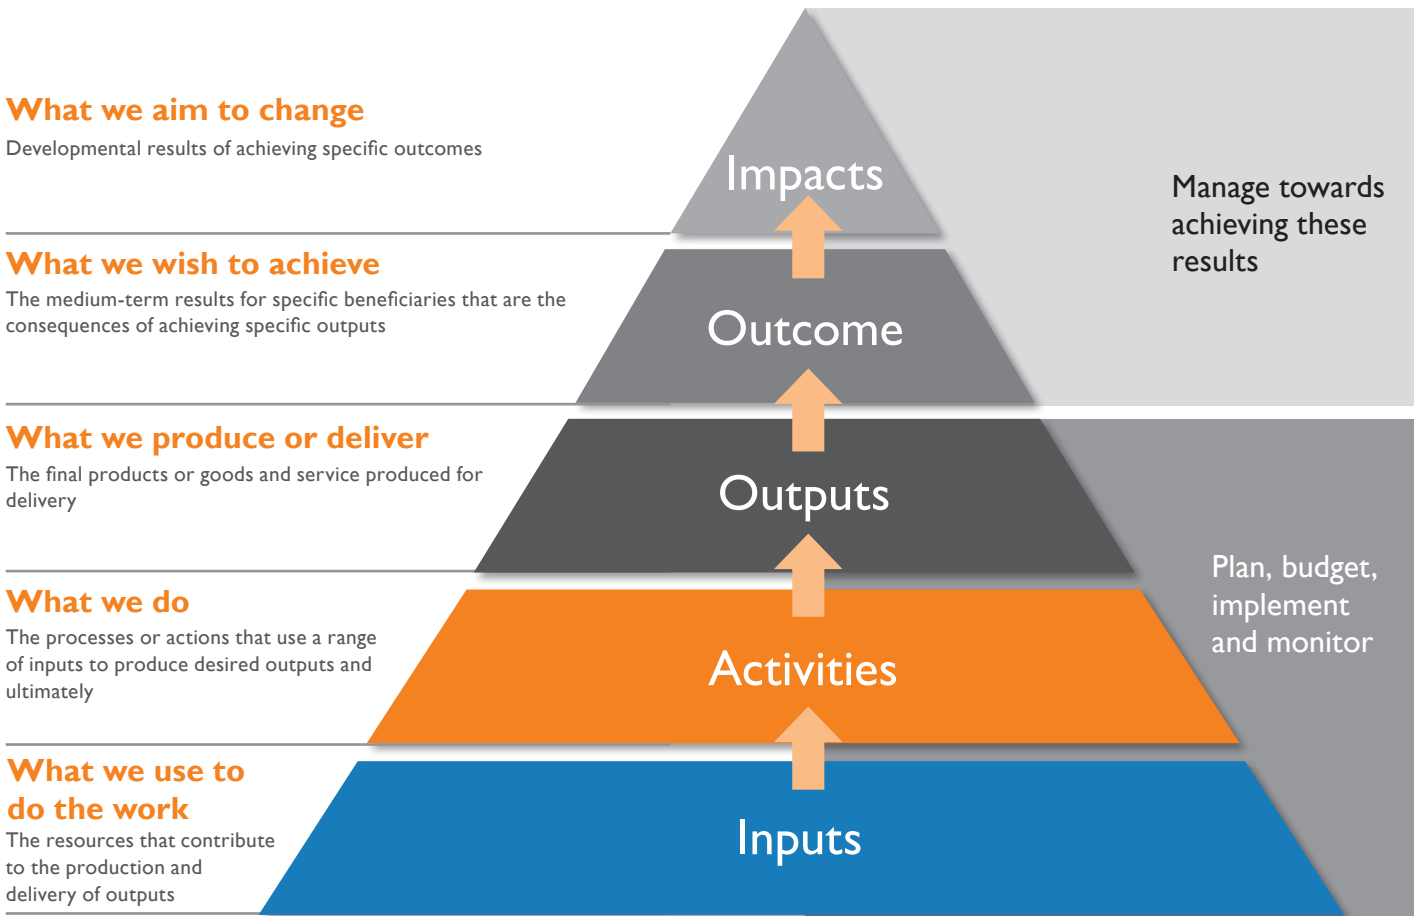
What we aim to change
Developmental results of achieving specific outcomes

Impacts

Manage towards achieving these results

What we wish to achieve
The medium-term results for specific beneficiaries that are the consequences of achieving specific outputs

Outcome

What we produce or deliver
The final products or goods and service produced for delivery

Outputs

What we do
The processes or actions that use a range of inputs to produce desired outputs and ultimately

Activities

Plan, budget, implement and monitor

What we use to do the work
The resources that contribute to the production and delivery of outputs

Inputs